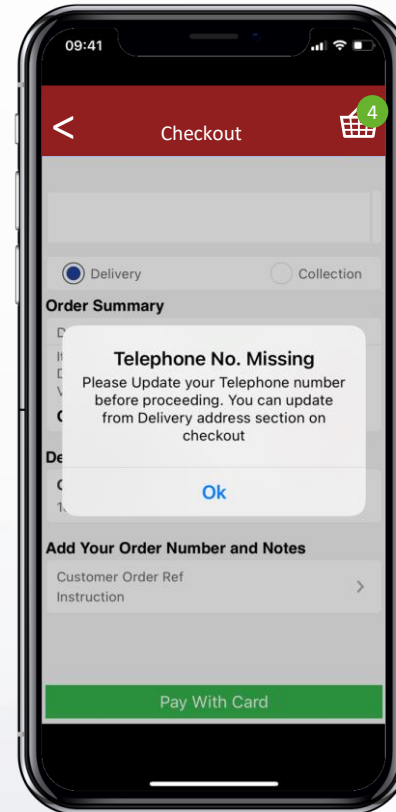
09:41

<

Checkout

4

Delivery

Collection

Order Summary

D

It

D

V

C

De

C

1

Telephone No. Missing

Please Update your Telephone number before proceeding. You can update from Delivery address section on checkout

Ok

Add Your Order Number and Notes

Customer Order Ref

Instruction

>

Pay With Card